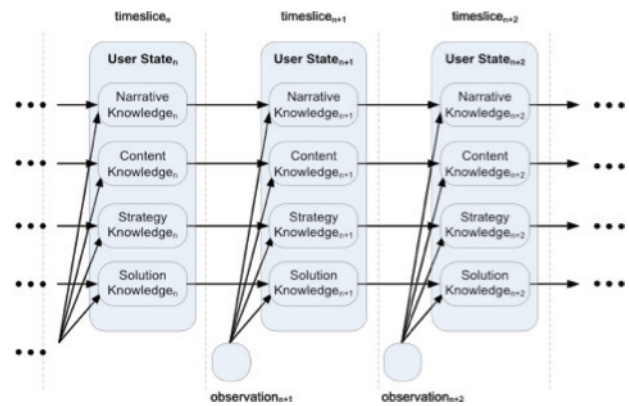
timeslice$_n$ timeslice$_{n+1}$ timeslice$_{n+2}$

User State$_n$
Narrative Knowledge$_n$
Content Knowledge$_n$
Strategy Knowledge$_n$
Solution Knowledge$_n$

User State$_{n+1}$
Narrative Knowledge$_{n+1}$
Content Knowledge$_{n+1}$
Strategy Knowledge$_{n+1}$
Solution Knowledge$_{n+1}$

User State$_{n+2}$
Narrative Knowledge$_{n+2}$
Content Knowledge$_{n+2}$
Strategy Knowledge$_{n+2}$
Solution Knowledge$_{n+2}$

observation$_{n+1}$
observation$_{n+2}$